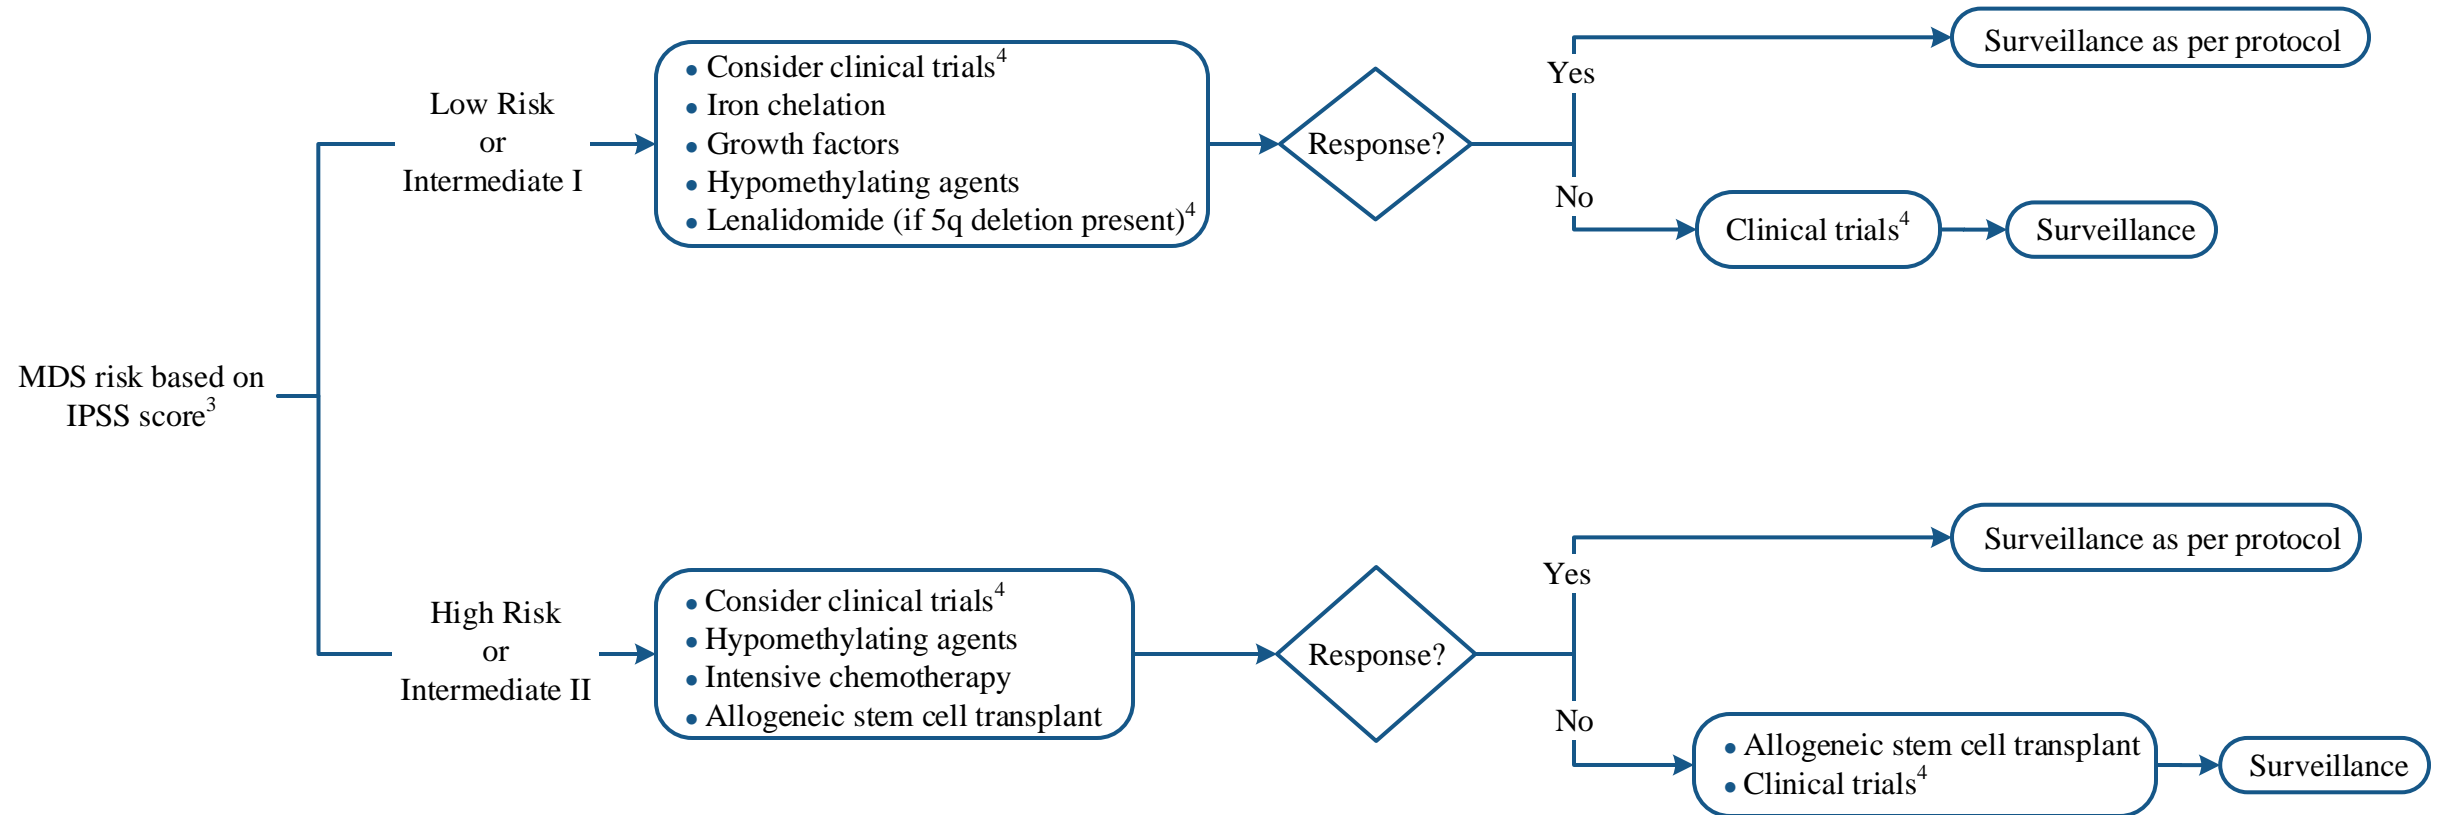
MDS risk based on IPSS score$^3$

Low Risk
or
Intermediate I

• Consider clinical trials$^4$
• Iron chelation
• Growth factors
• Hypomethylating agents
• Lenalidomide (if 5q deletion present)$^4$

Response?

Yes

Surveillance as per protocol

No

Clinical trials$^4$

Surveillance

High Risk
or
Intermediate II

• Consider clinical trials$^4$
• Hypomethylating agents
• Intensive chemotherapy
• Allogeneic stem cell transplant

Response?

Yes

Surveillance as per protocol

No

• Allogeneic stem cell transplant
• Clinical trials$^4$

Surveillance